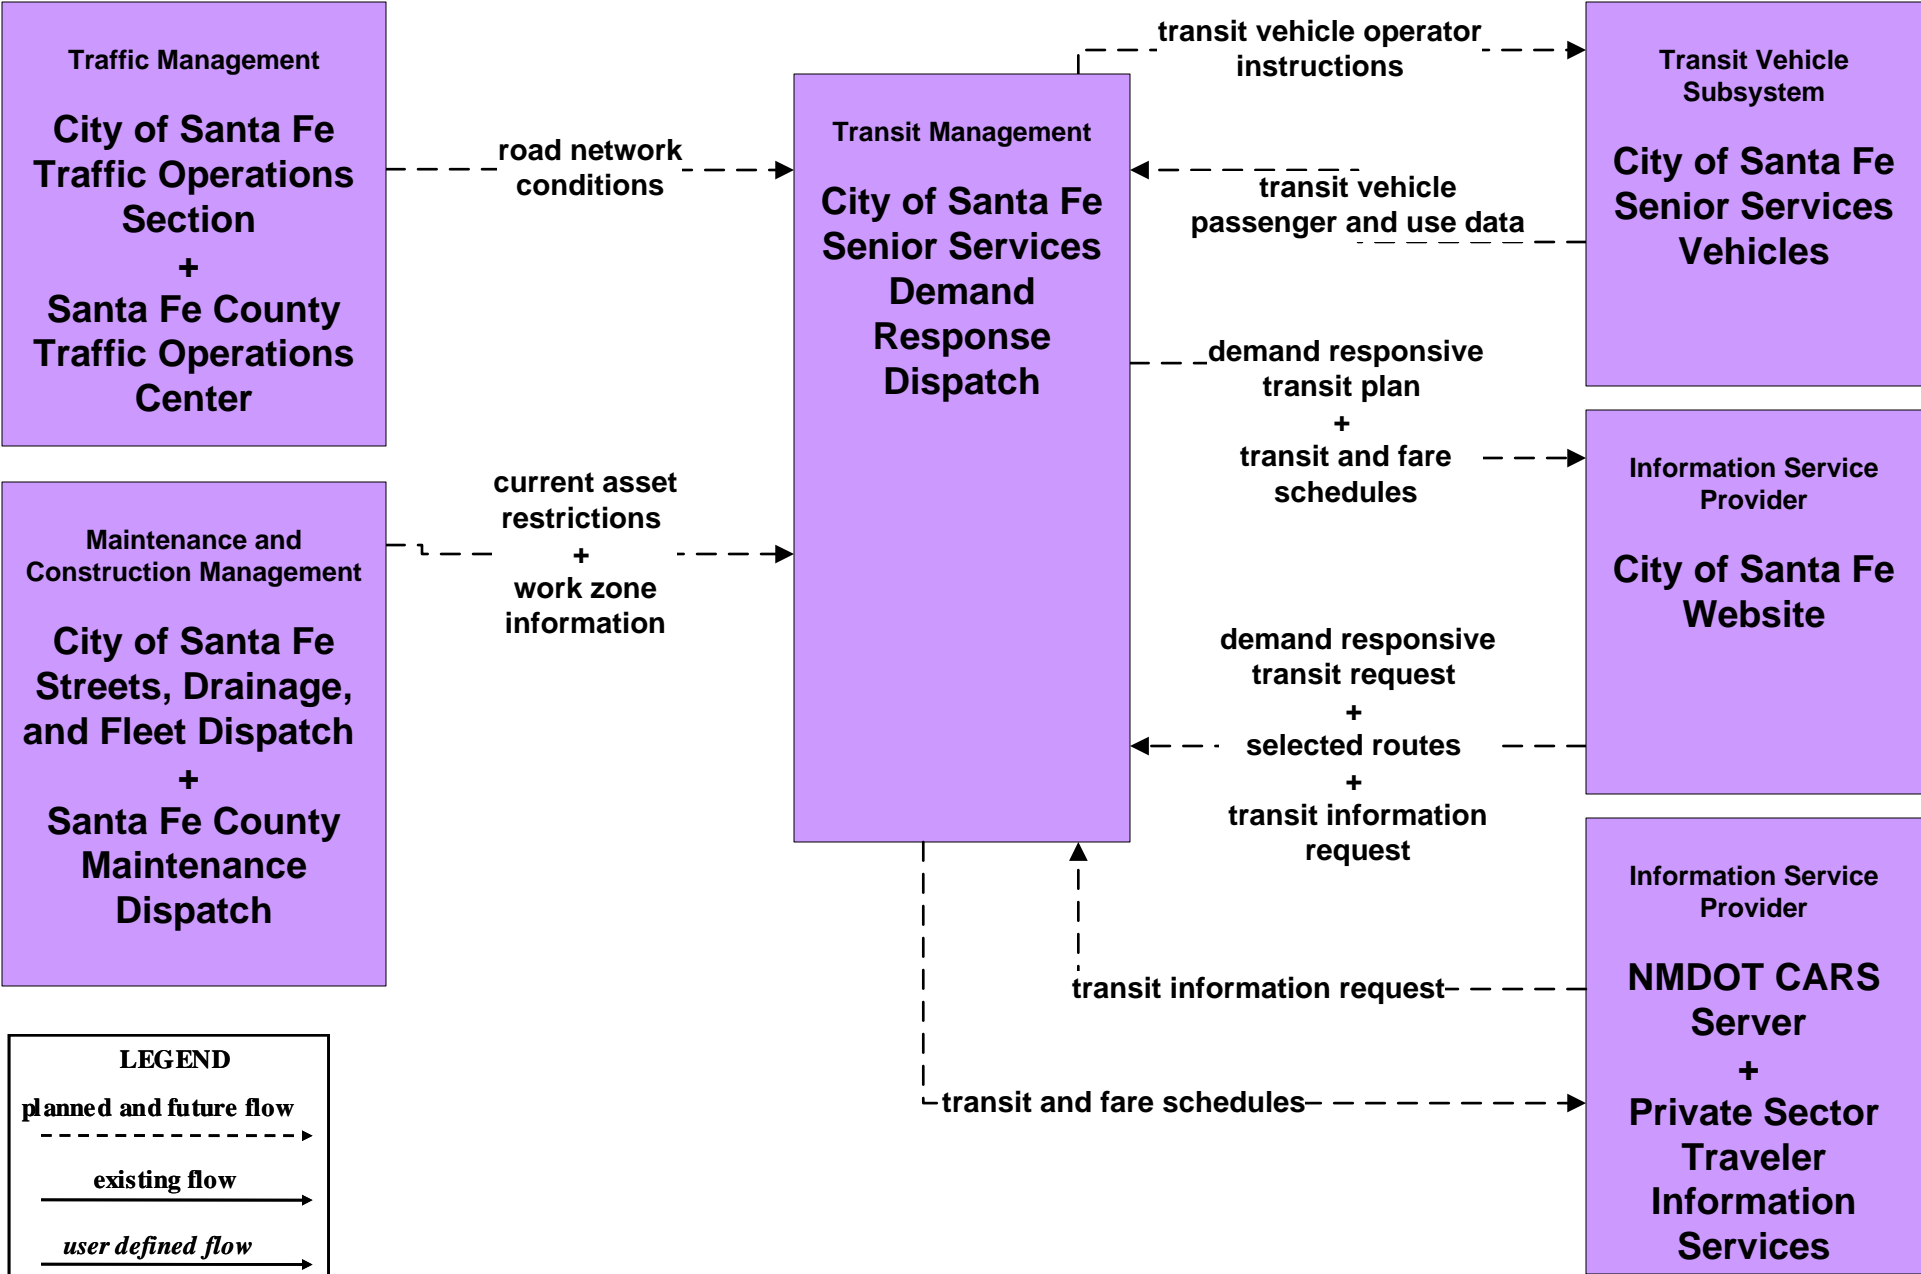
Traffic Management

City of Santa Fe Traffic Operations Section
+
Santa Fe County Traffic Operations Center

road network conditions

Transit Management

City of Santa Fe Senior Services Demand Response Dispatch

transit vehicle operator instructions

Transit Vehicle Subsystem

City of Santa Fe Senior Services Vehicles

transit vehicle passenger and use data

Maintenance and Construction Management

City of Santa Fe Streets, Drainage, and Fleet Dispatch
+
Santa Fe County Maintenance Dispatch

current asset restrictions
+
work zone information

demand responsive transit plan
+
transit and fare schedules

Information Service Provider

City of Santa Fe Website

demand responsive transit request
+
selected routes
+
transit information request

Information Service Provider

NMDOT CARS Server
+
Private Sector Traveler Information Services

transit information request

transit and fare schedules

LEGEND
planned and future flow
existing flow
user defined flow